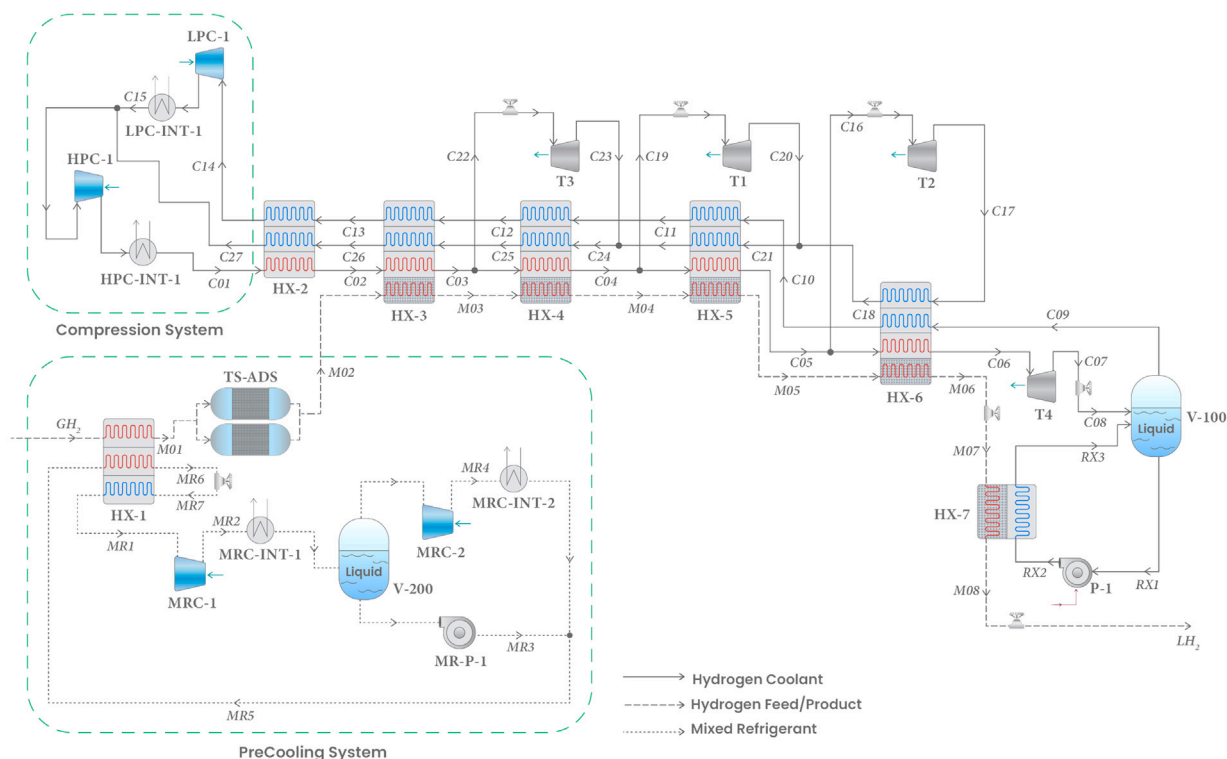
LPC-1
C15
LPC-INT-1
HPC-1
C14
HPC-INT-1
C27
C01
HX-2
Compression System
C22
C23
T3
C19
T1
C20
C16
T2
C17
C13
C26
C02
HX-3
C12
C25
C03
HX-4
C24
C04
C11
C21
HX-5
C10
C18
C09
M03
M04
C05
C06
C07
M02
TS-ADS
GH$_2$
M01
MR6
MR7
HX-1
MR1
MR2
MRC-INT-1
MRC-1
Liquid
V-200
MR4
MRC-INT-2
MRC-2
MR-P-1
MR3
MR5
PreCooling System
M05
M06
HX-6
T4
C08
Liquid
V-100
M07
RX3
HX-7
RX2
P-1
RX1
M08
LH$_2$
Hydrogen Coolant
Hydrogen Feed/Product
Mixed Refrigerant